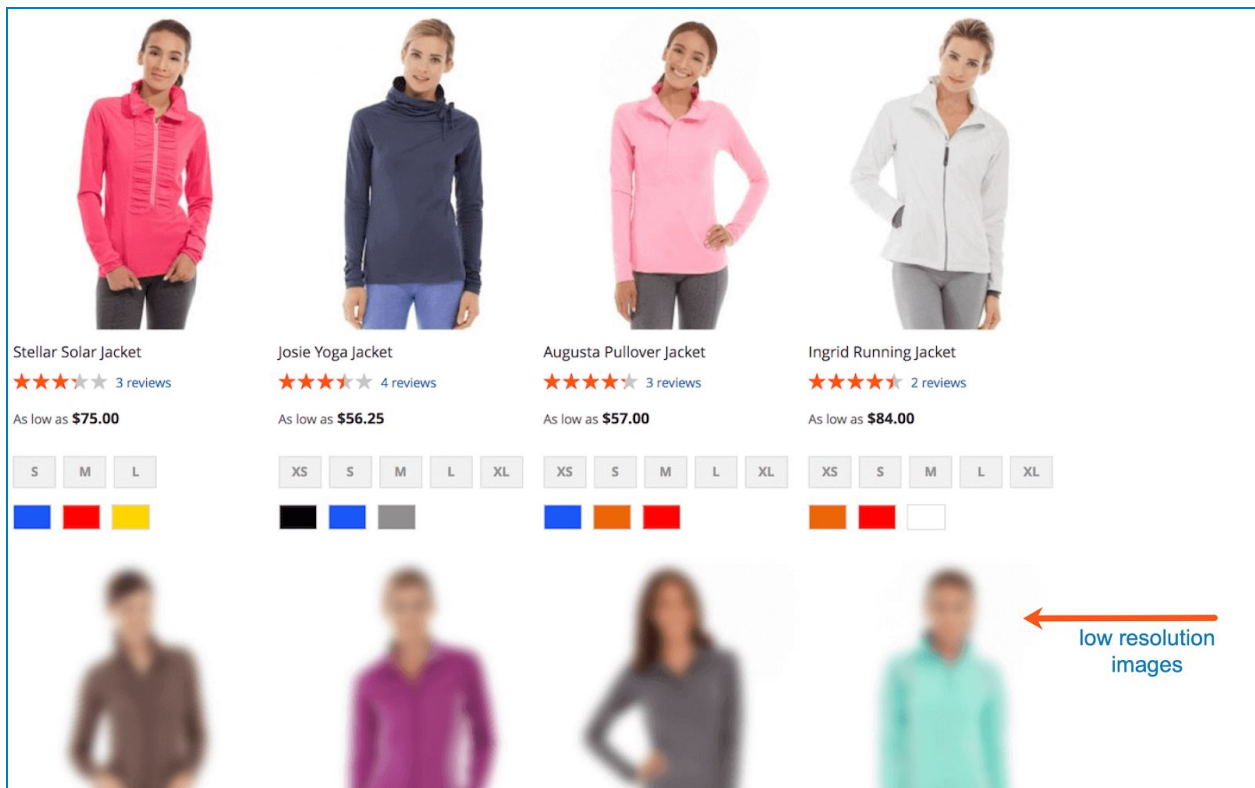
Stellar Solar Jacket
3 reviews
As low as **$75.00**
S M L

Josie Yoga Jacket
4 reviews
As low as **$56.25**
XS S M L XL

Augusta Pullover Jacket
3 reviews
As low as **$57.00**
XS S M L XL

Ingrid Running Jacket
2 reviews
As low as **$84.00**
XS S M L XL

low resolution images